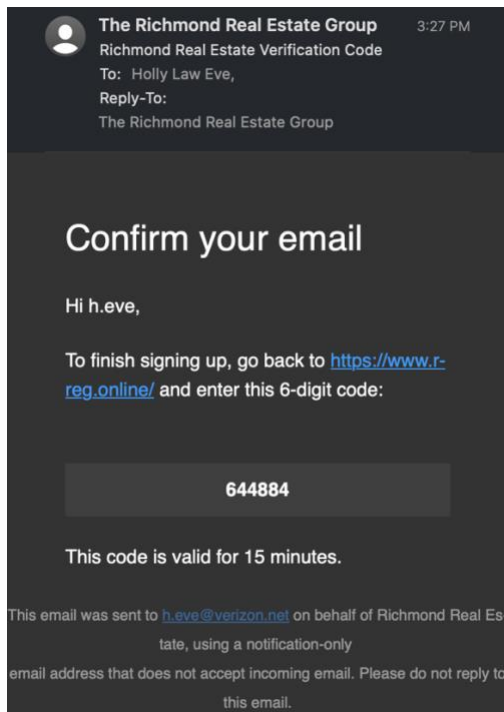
The Richmond Real Estate Group 3:27 PM
Richmond Real Estate Verification Code
To: Holly Law Eve,
Reply-To:
The Richmond Real Estate Group

Confirm your email

Hi h.eve,

To finish signing up, go back to https://www.r-reg.online/ and enter this 6-digit code:

644884

This code is valid for 15 minutes.

This email was sent to h.eve@verizon.net on behalf of Richmond Real Estate, using a notification-only email address that does not accept incoming email. Please do not reply to this email.